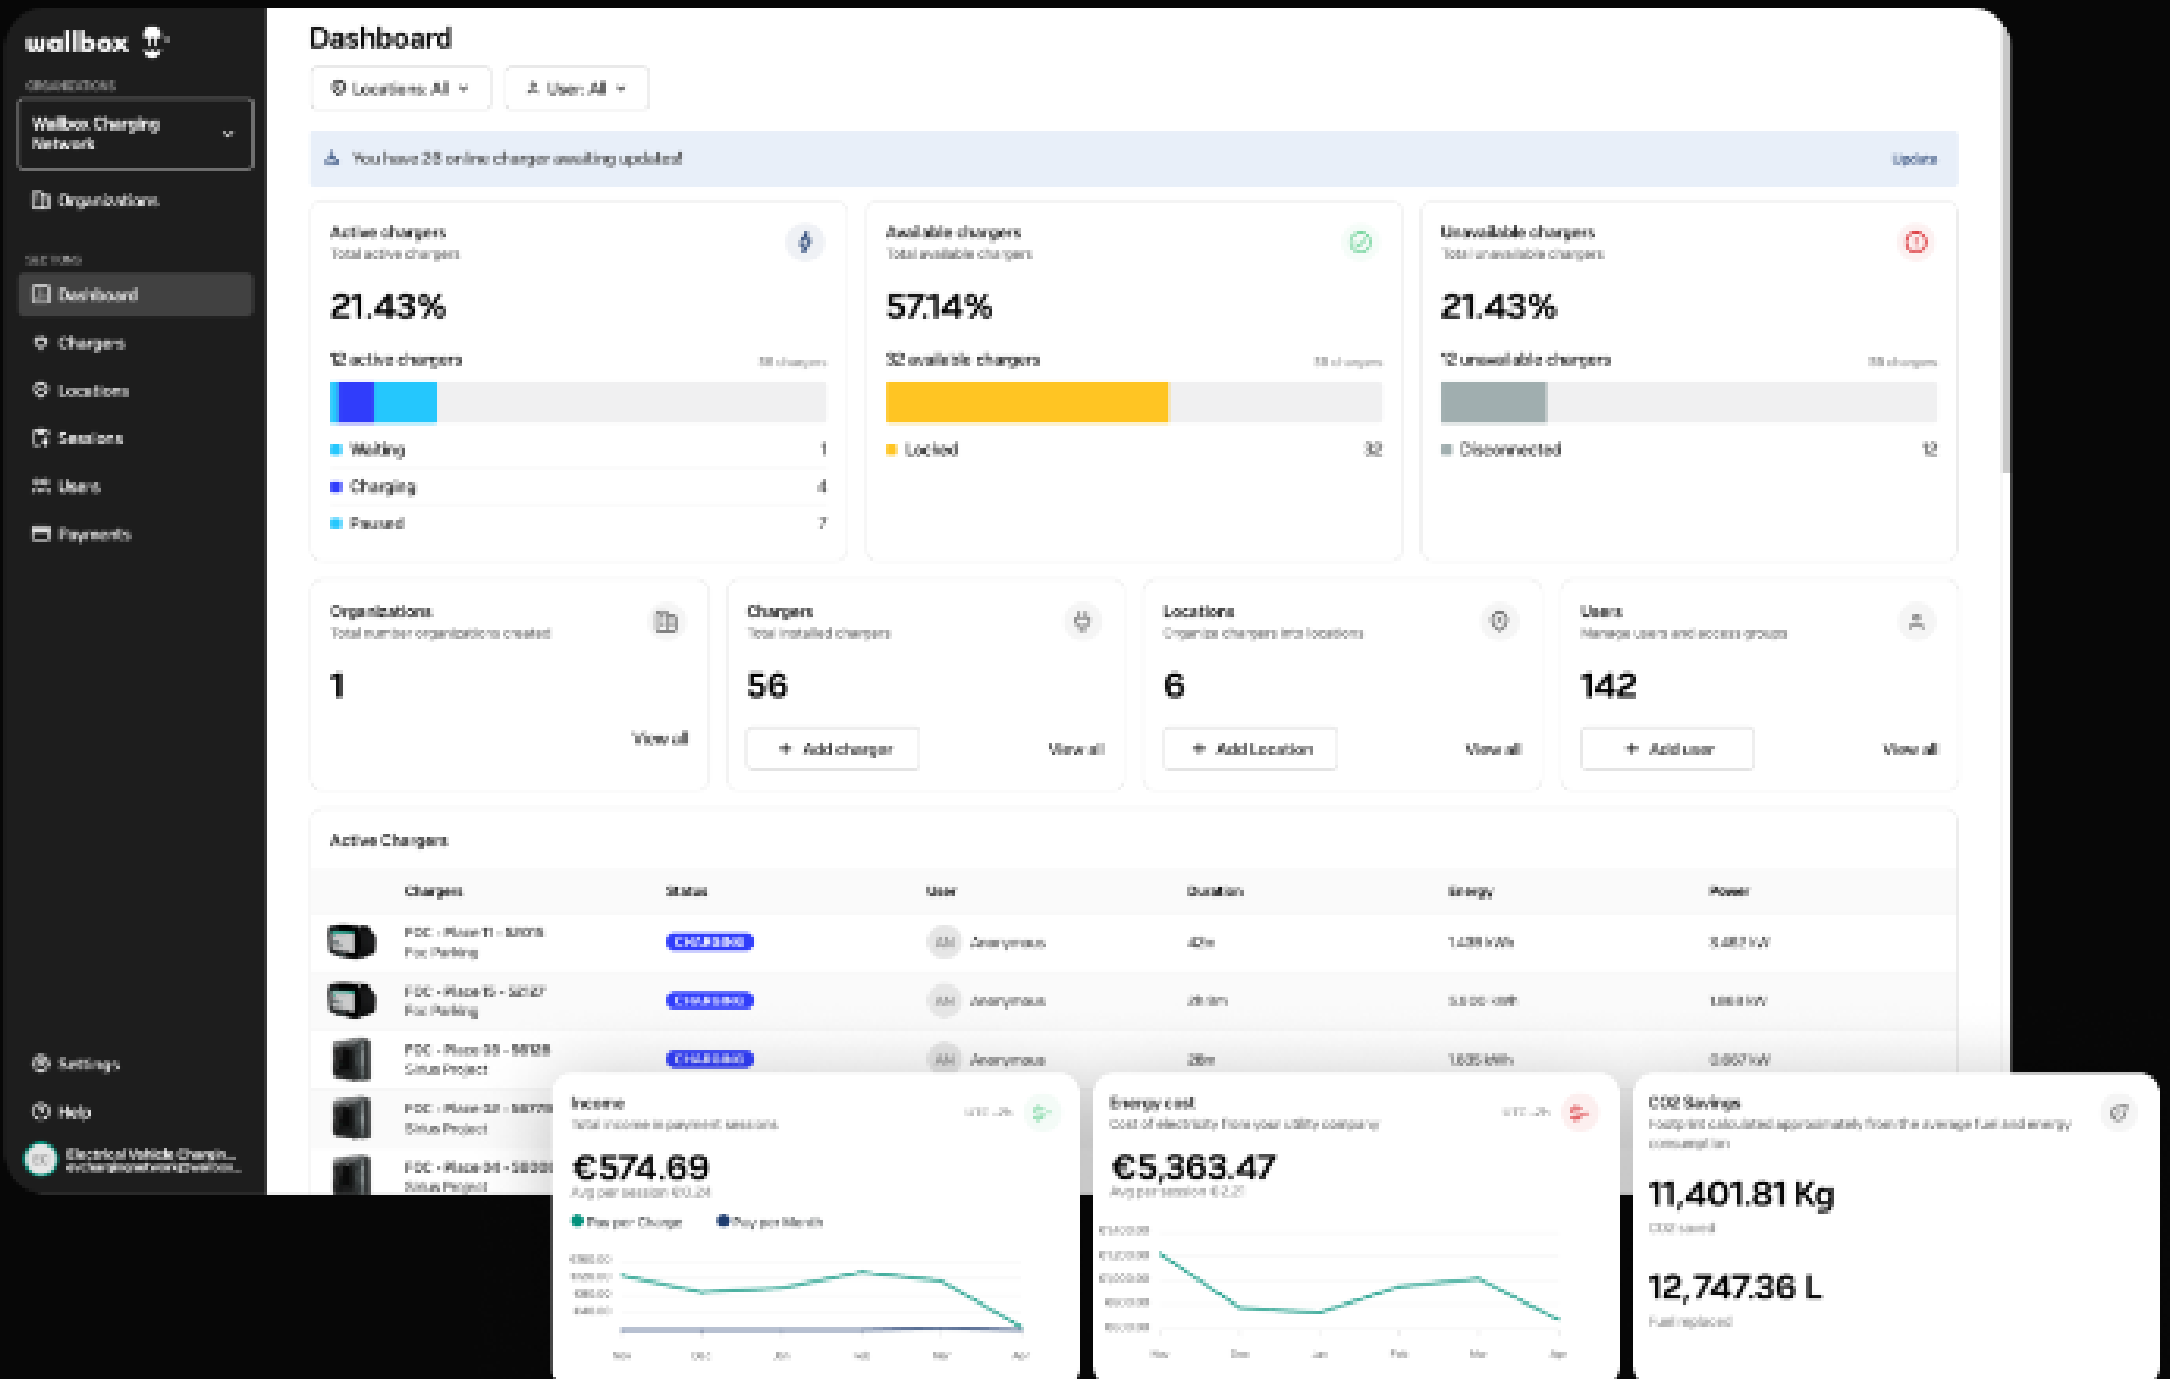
wallbox

ORGANIZATIONS

Wallbox Charging Network

Organizations

Dashboard

Chargers

Locations

Sessions

Users

Payments

Settings

Help

Electrical Vehicle Chargin...

Dashboard

Locations: All

User: All

You have 28 online charger awaiting updates!

Update

Active chargers
Total active chargers

21.43%

12 active chargers

| Waiting | 1 |
|---|---|
| Charging | 4 |
| Paused | 7 |

Available chargers
Total available chargers

57.14%

32 available chargers

| Locked | 32 |
|---|---|

Unavailable chargers
Total unavailable chargers

21.43%

12 unavailable chargers

| Disconnected | 12 |
|---|---|

Organizations
Total number organizations created

1

View all

Chargers
Total installed chargers

56

Add charger

View all

Locations
Organize chargers into locations

6

Add Location

View all

Users
Manage users and access groups

142

Add user

View all

Active Chargers

| Chargers | Status | User | Duration | Energy | Power |
|---|---|---|---|---|---|
| FDC - Place 11 - 52078 Fox Parking | CHARGING | Anonymous | 40m | 1.438 kWh | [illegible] |
| FDC - Place 15 - 52127 Fox Parking | CHARGING | Anonymous | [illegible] | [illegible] | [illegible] |
| FDC - Place 33 - 56128 Sirius Project | CHARGING | Anonymous | 28m | 1.635 kWh | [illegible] |
| FDC - Place 32 - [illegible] Sirius Project | | | | | |
| FDC - Place 34 - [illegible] Sirius Project | | | | | |

Income
Total income in payment sessions

€574.69

Pay per Charge

Pay per Month

Energy cost
Cost of electricity from your utility company

€5,363.47

CO2 Savings

11,401.81 Kg

CO2 saved

12,747.36 L

Fuel replaced